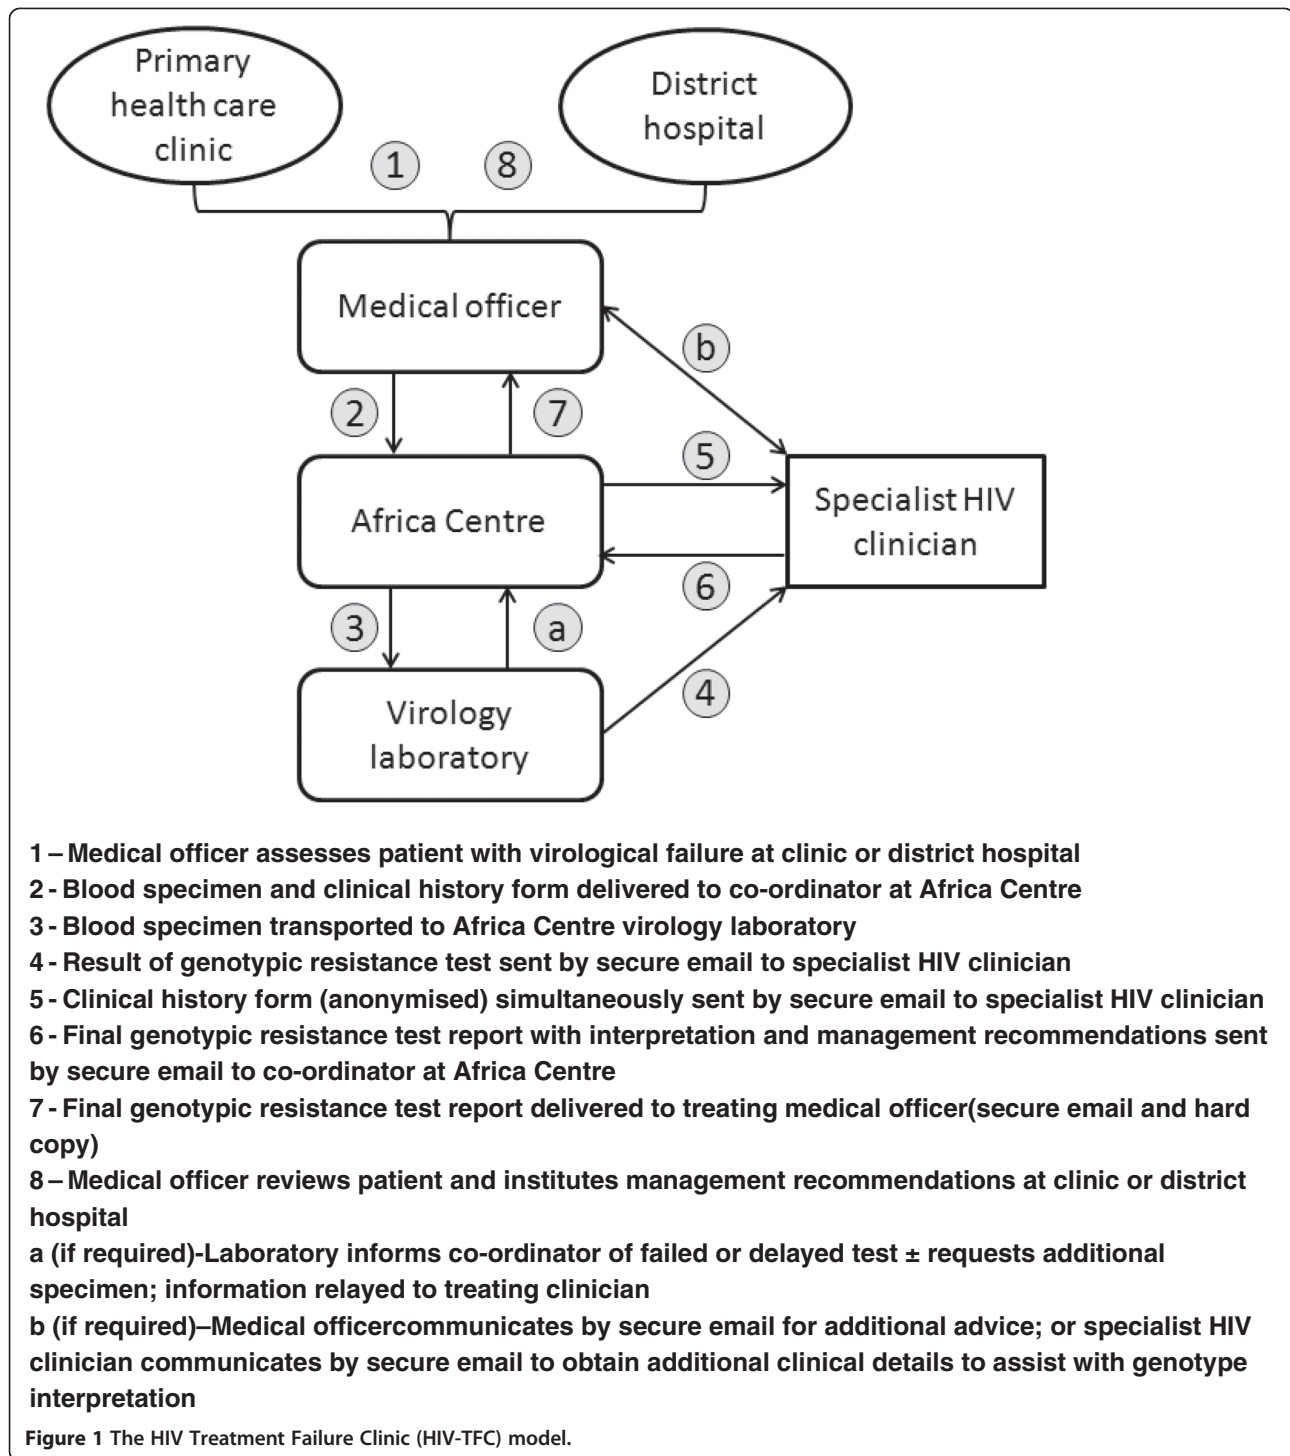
Primary health care clinic

District hospital

1

8

Medical officer

b

2

7

5

Africa Centre

Specialist HIV clinician

6

3

a

4

Virology laboratory

1 – Medical officer assesses patient with virological failure at clinic or district hospital
2 - Blood specimen and clinical history form delivered to co-ordinator at Africa Centre
3 - Blood specimen transported to Africa Centre virology laboratory
4 - Result of genotypic resistance test sent by secure email to specialist HIV clinician
5 - Clinical history form (anonymised) simultaneously sent by secure email to specialist HIV clinician
6 - Final genotypic resistance test report with interpretation and management recommendations sent by secure email to co-ordinator at Africa Centre
7 - Final genotypic resistance test report delivered to treating medical officer(secure email and hard copy)
8 – Medical officer reviews patient and institutes management recommendations at clinic or district hospital
a (if required)-Laboratory informs co-ordinator of failed or delayed test ± requests additional specimen; information relayed to treating clinician
b (if required)–Medical officercommunicates by secure email for additional advice; or specialist HIV clinician communicates by secure email to obtain additional clinical details to assist with genotype interpretation

Figure 1 The HIV Treatment Failure Clinic (HIV-TFC) model.